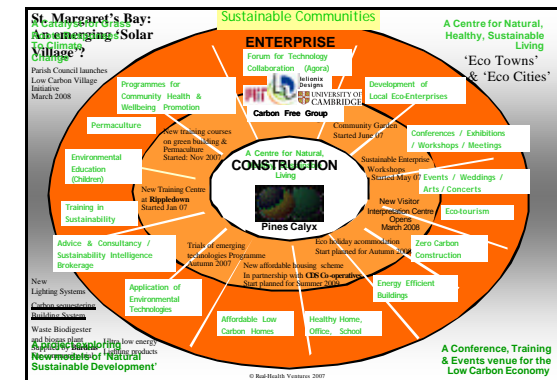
St. Margaret's Bay: An emerging 'Solar Village'?

A Catalyst for Grass Roots Responses To Climate Change

Sustainable Communities

A Centre for Natural, Healthy, Sustainable Living

'Eco Towns' & 'Eco Cities'

ENTERPRISE

Parish Council launches Low Carbon Village Initiative March 2008

Forum for Technology Collaboration (Agora)

Heliotrix Designs

UNIVERSITY OF CAMBRIDGE

Carbon Free Group

Programmes for Community Health & Wellbeing Promotion

Development of Local Eco-Enterprises

Permaculture

New training courses on green building & Permaculture Started: Nov 2007

Community Garden Started June 07

Conferences / Exhibitions / Workshops / Meetings

Environmental Education (Children)

A Centre for Natural, Healthy, Sustainable Living

CONSTRUCTION

Sustainable Enterprise Workshops Started May 07

Events / Weddings / Arts / Concerts

New Training Centre at Rippledown Started Jan 07

Training in Sustainability

Pines Calyx

New Visitor Interpretation Centre Opens March 2008

Eco-tourism

Advice & Consultancy / Sustainability Intelligence Brokerage

Trials of emerging technologies Programme Autumn 2007

Eco holiday accommodation Start planned for Autumn 2008

Zero Carbon Construction

New affordable housing scheme In partnership with CDS Co-operatives Start planned for Summer 2009

New Lighting Systems

Application of Environmental Technologies

Energy Efficient Buildings

Carbon sequestering Building System

Waste Biodigester and biogas plant

Ultra low energy Lighting products

Affordable Low Carbon Homes

Healthy Home, Office, School

A Centre Exploring New Models of 'Natural Sustainable Development'

A Conference, Training & Events venue for the Low Carbon Economy

© Real-Health Ventures 2007